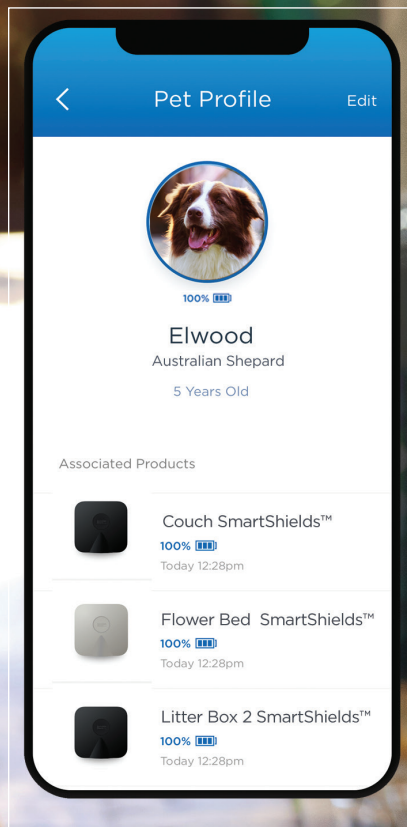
<

Pet Profile

Edit

100%

Elwood

Australian Shepard

5 Years Old

Associated Products

Couch SmartShields™

100%

Today 12:28pm

Flower Bed SmartShields™

100%

Today 12:28pm

Litter Box 2 SmartShields™

100%

Today 12:28pm